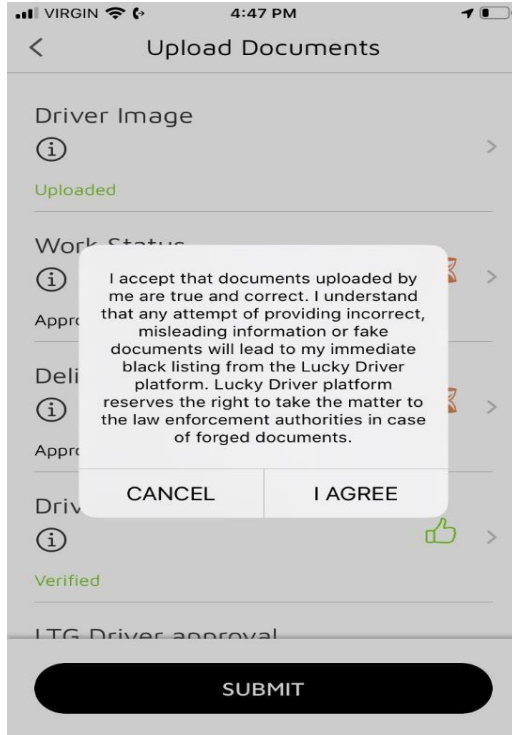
VIRGIN 4:47 PM

<

Upload Documents

Driver Image

Uploaded

Work Status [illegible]

Appr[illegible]

Deli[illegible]

Appr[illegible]

Driv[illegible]

Verified

LTG Driver approval

I accept that documents uploaded by me are true and correct. I understand that any attempt of providing incorrect, misleading information or fake documents will lead to my immediate black listing from the Lucky Driver platform. Lucky Driver platform reserves the right to take the matter to the law enforcement authorities in case of forged documents.

CANCEL

I AGREE

SUBMIT